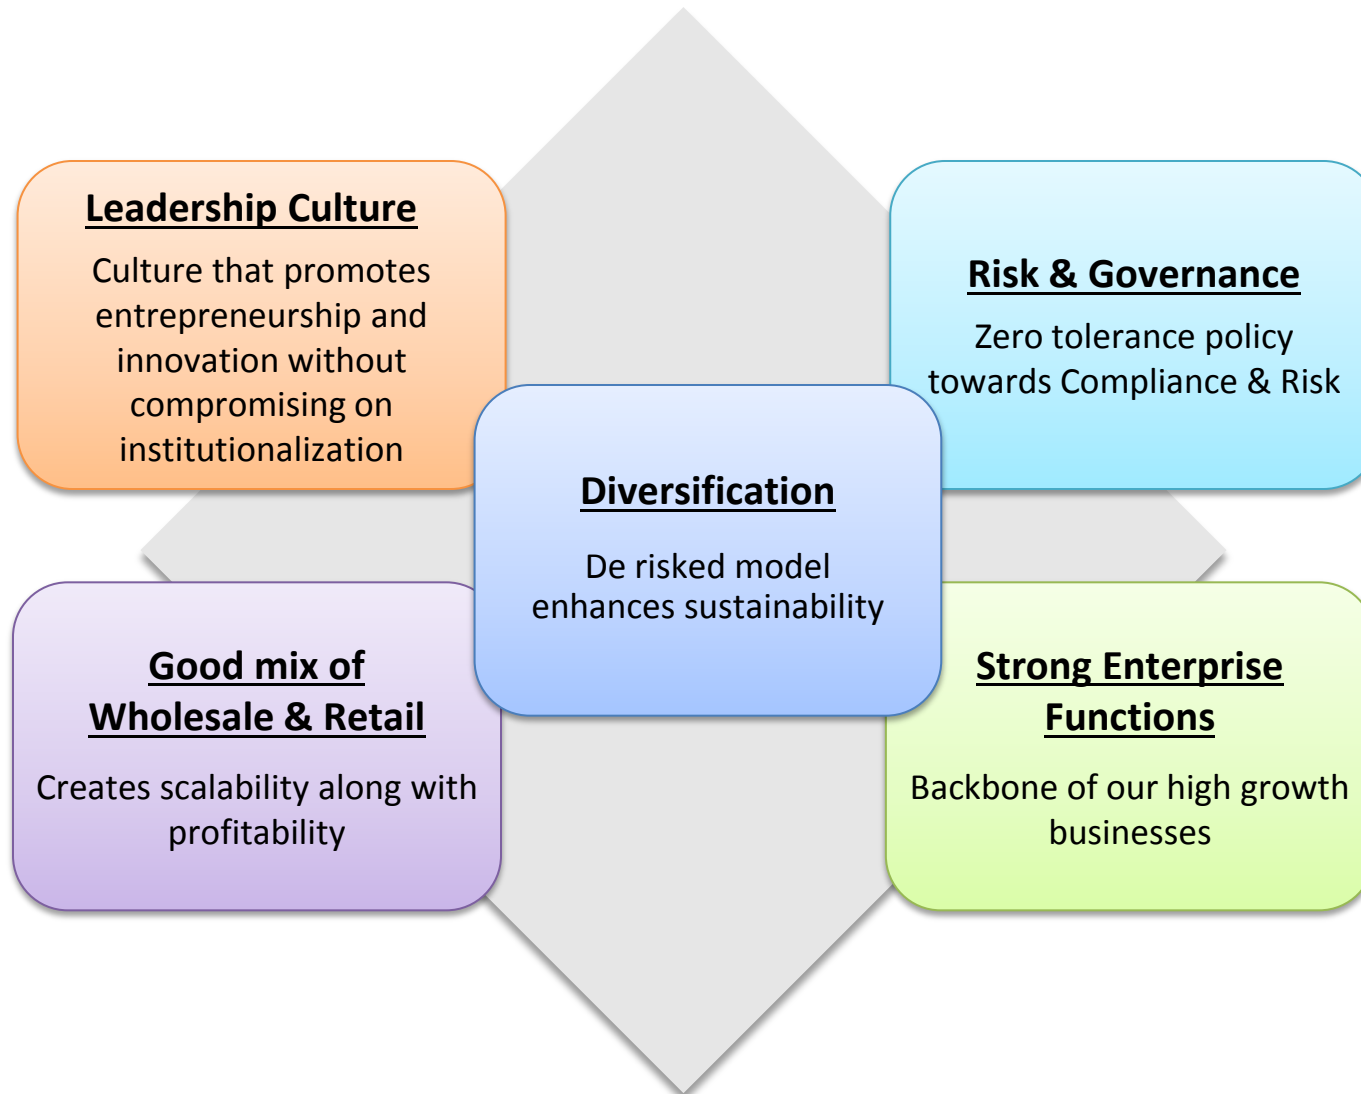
Leadership Culture

Culture that promotes entrepreneurship and innovation without compromising on institutionalization

Risk & Governance

Zero tolerance policy towards Compliance & Risk

Diversification

De risked model enhances sustainability

Good mix of Wholesale & Retail

Creates scalability along with profitability

Strong Enterprise Functions

Backbone of our high growth businesses